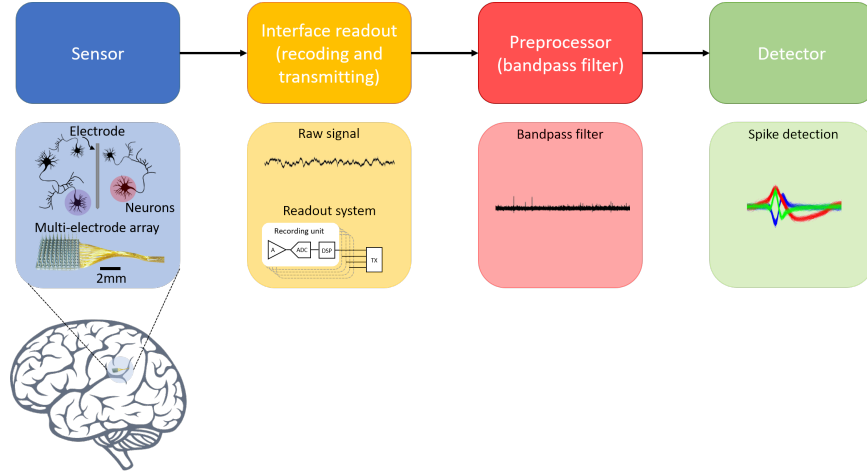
Sensor

Interface readout (recoding and transmitting)

Preprocessor (bandpass filter)

Detector

Electrode

Neurons

Multi-electrode array

2mm

Raw signal

Readout system

Recording unit

A

ADC

DSP

TX

Bandpass filter

Spike detection